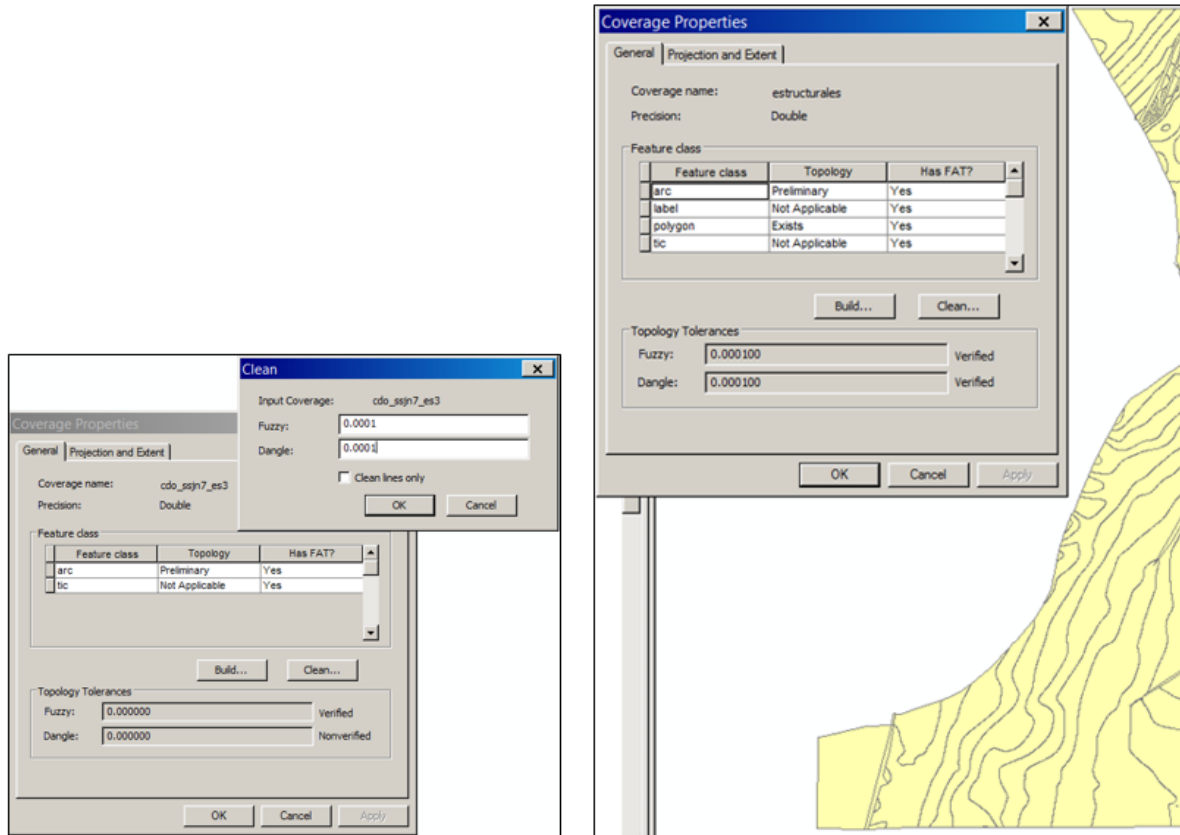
Coverage Properties

General | Projection and Extent

Coverage name: cdo_ssjn7_es3
Precision: Double

Feature class

| Feature class | Topology | Has FAT? |
|---|---|---|
| arc | Preliminary | Yes |
| tic | Not Applicable | Yes |

Build... Clean...

Topology Tolerances
Fuzzy: 0.000000 Verified
Dangle: 0.000000 Nonverified

OK Cancel Apply

Clean

Input Coverage: cdo_ssjn7_es3
Fuzzy: 0.0001
Dangle: 0.0001
Clean lines only
OK Cancel

Coverage Properties

General | Projection and Extent

Coverage name: estructurales
Precision: Double

Feature class

| Feature class | Topology | Has FAT? |
|---|---|---|
| arc | Preliminary | Yes |
| label | Not Applicable | Yes |
| polygon | Exists | Yes |
| tic | Not Applicable | Yes |

Build... Clean...

Topology Tolerances
Fuzzy: 0.000100 Verified
Dangle: 0.000100 Verified

OK Cancel Apply